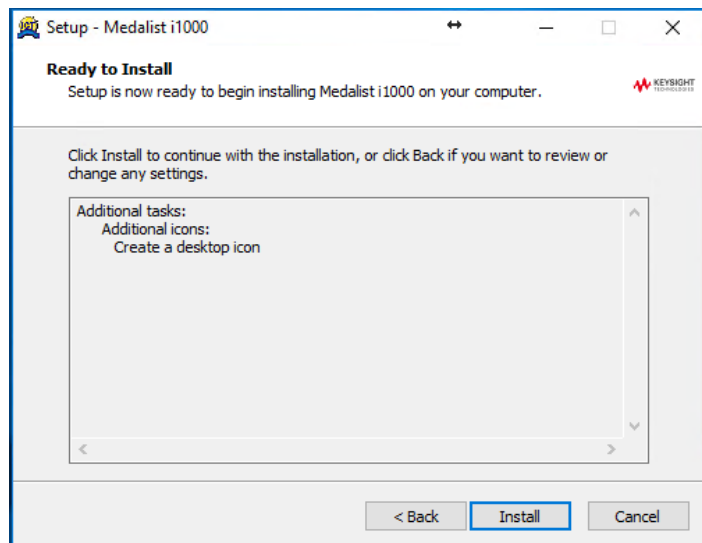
Setup - Medalist i1000

Ready to Install

Setup is now ready to begin installing Medalist i1000 on your computer.

KEYSIGHT TECHNOLOGIES

Click Install to continue with the installation, or click Back if you want to review or change any settings.

Additional tasks:
Additional icons:
Create a desktop icon

< Back
Install
Cancel